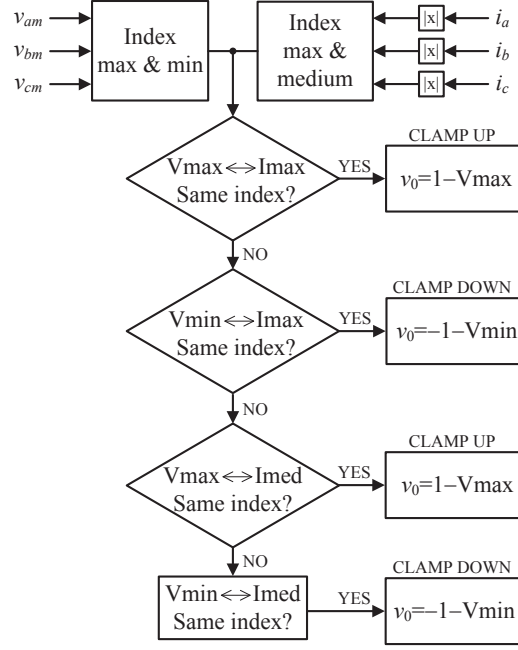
$v_{am}$
$v_{bm}$
$v_{cm}$

Index max & min

Index max & medium

|x|
|x|
|x|

$i_a$
$i_b$
$i_c$

Vmax⇔Imax Same index?

YES

CLAMP UP

$v_0$=1−Vmax

NO

Vmin⇔Imax Same index?

YES

CLAMP DOWN

$v_0$=−1−Vmin

NO

Vmax⇔Imed Same index?

YES

CLAMP UP

$v_0$=1−Vmax

NO

Vmin⇔Imed Same index?

YES

CLAMP DOWN

$v_0$=−1−Vmin